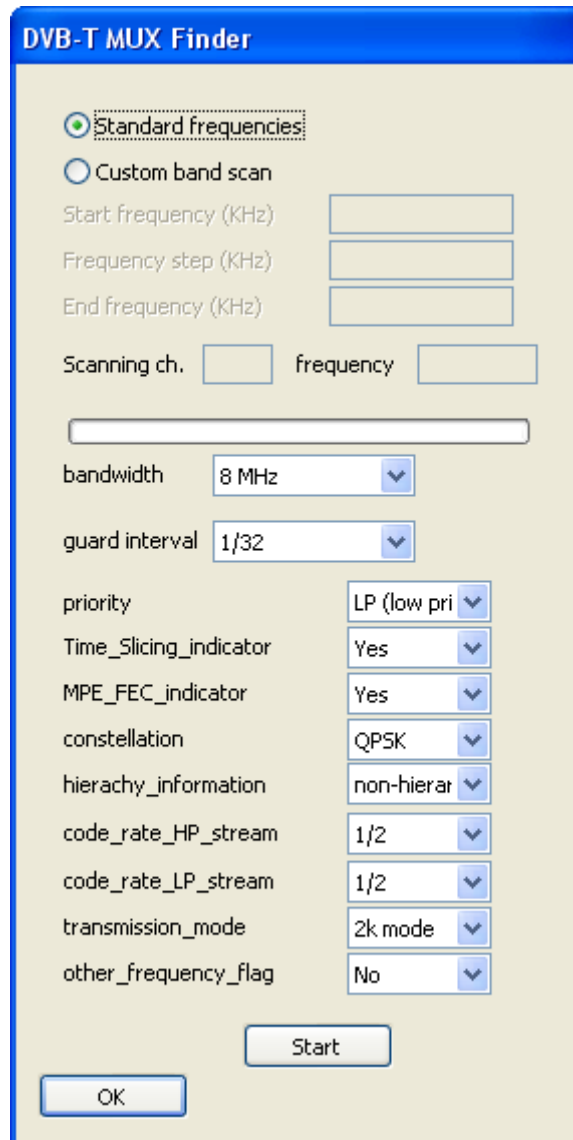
DVB-T MUX Finder

Standard frequencies

Custom band scan

Start frequency (KHz)

Frequency step (KHz)

End frequency (KHz)

Scanning ch. frequency

bandwidth 8 MHz

guard interval 1/32

priority LP (low pri

Time_Slicing_indicator Yes

MPE_FEC_indicator Yes

constellation QPSK

hierachy_information non-hierar

code_rate_HP_stream 1/2

code_rate_LP_stream 1/2

transmission_mode 2k mode

other_frequency_flag No

Start

OK